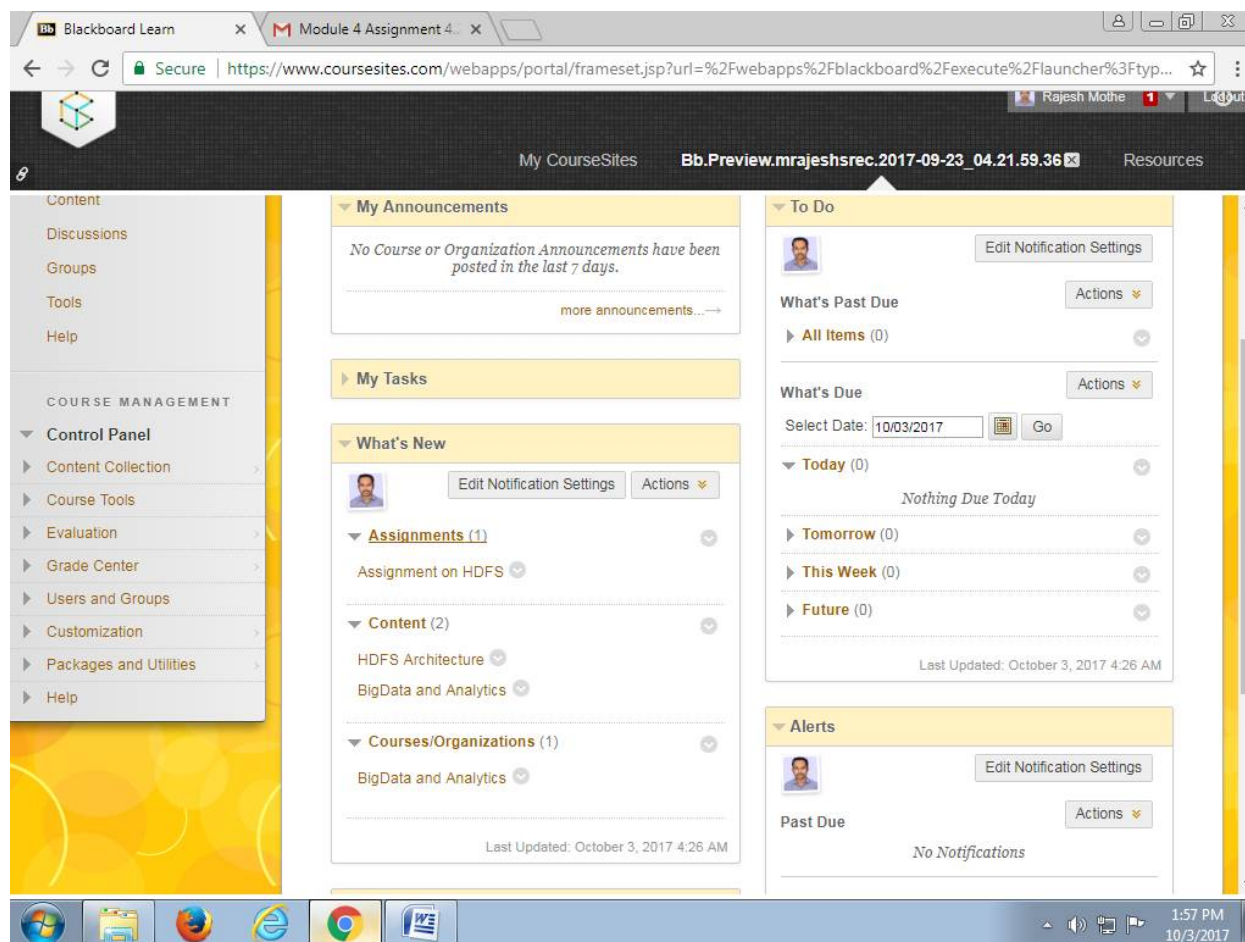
Blackboard Learn ×
Module 4 Assignment 4 ×

Secure | https://www.coursesites.com/webapps/portal/frameset.jsp?url=%2Fwebapps%2Fblackboard%2Fexecute%2Flauncher%3Ftyp...

Rajesh Mothe 1 Logout

My CourseSites
Bb.Preview.mrajeshsrec.2017-09-23_04.21.59.36
Resources

Content
Discussions
Groups
Tools
Help

COURSE MANAGEMENT
Control Panel
Content Collection
Course Tools
Evaluation
Grade Center
Users and Groups
Customization
Packages and Utilities
Help

My Announcements
No Course or Organization Announcements have been posted in the last 7 days.
more announcements...→

My Tasks

What's New
Edit Notification Settings
Actions
Assignments (1)
Assignment on HDFS
Content (2)
HDFS Architecture
BigData and Analytics
Courses/Organizations (1)
BigData and Analytics
Last Updated: October 3, 2017 4:26 AM

To Do
Edit Notification Settings
What's Past Due
Actions
All Items (0)
What's Due
Actions
Select Date: 10/03/2017 Go
Today (0)
Nothing Due Today
Tomorrow (0)
This Week (0)
Future (0)
Last Updated: October 3, 2017 4:26 AM

Alerts
Edit Notification Settings
Actions
Past Due
No Notifications

1:57 PM
10/3/2017